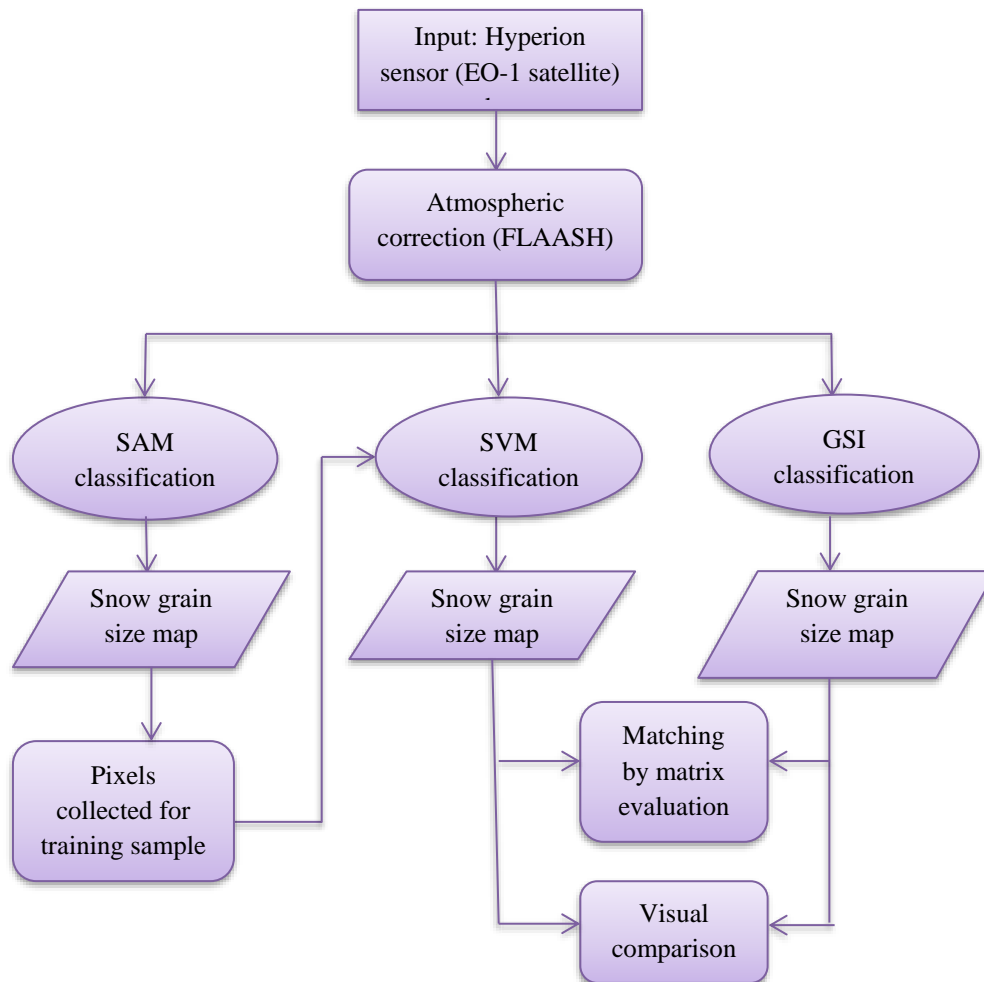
Input: Hyperion sensor (EO-1 satellite)

Atmospheric correction (FLAASH)

SAM classification

SVM classification

GSI classification

Snow grain size map

Snow grain size map

Snow grain size map

Pixels collected for training sample

Matching by matrix evaluation

Visual comparison